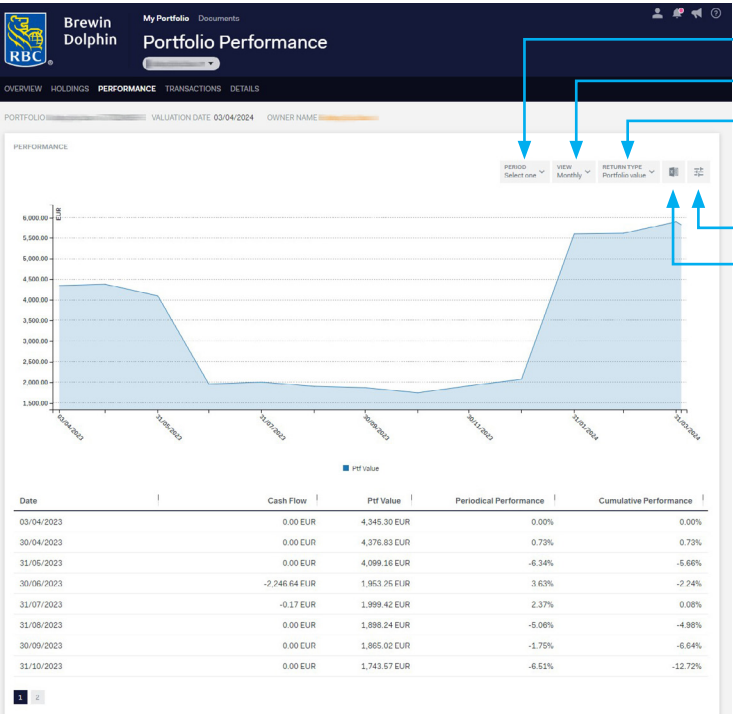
RBC Brewin Dolphin

My Portfolio Documents

Portfolio Performance

OVERVIEW HOLDINGS PERFORMANCE TRANSACTIONS DETAILS

PORTFOLIO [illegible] VALUATION DATE 03/04/2024 OWNER NAME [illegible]

PERFORMANCE

PERIOD Select one
VIEW Monthly
RETURN TYPE Portfolio value

EUR
6,000.00
5,500.00
5,000.00
4,500.00
4,000.00
3,500.00
3,000.00
2,500.00
2,000.00
1,500.00

03/04/2023 31/05/2023 31/07/2023 30/09/2023 30/11/2023 31/01/2024 31/03/2024

Ptf Value

| Date | Cash Flow | Ptf Value | Periodical Performance | Cumulative Performance |
|---|---|---|---|---|
| 03/04/2023 | 0.00 EUR | 4,345.30 EUR | 0.00% | 0.00% |
| 30/04/2023 | 0.00 EUR | 4,376.83 EUR | 0.73% | 0.73% |
| 31/05/2023 | 0.00 EUR | 4,099.16 EUR | -6.34% | -5.66% |
| 30/06/2023 | -2,246.64 EUR | 1,953.25 EUR | 3.63% | -2.24% |
| 31/07/2023 | -0.17 EUR | 1,999.42 EUR | 2.37% | 0.08% |
| 31/08/2023 | 0.00 EUR | 1,898.24 EUR | -5.06% | -4.98% |
| 30/09/2023 | 0.00 EUR | 1,865.02 EUR | -1.75% | -6.64% |
| 31/10/2023 | 0.00 EUR | 1,743.57 EUR | -6.51% | -12.72% |

1 2